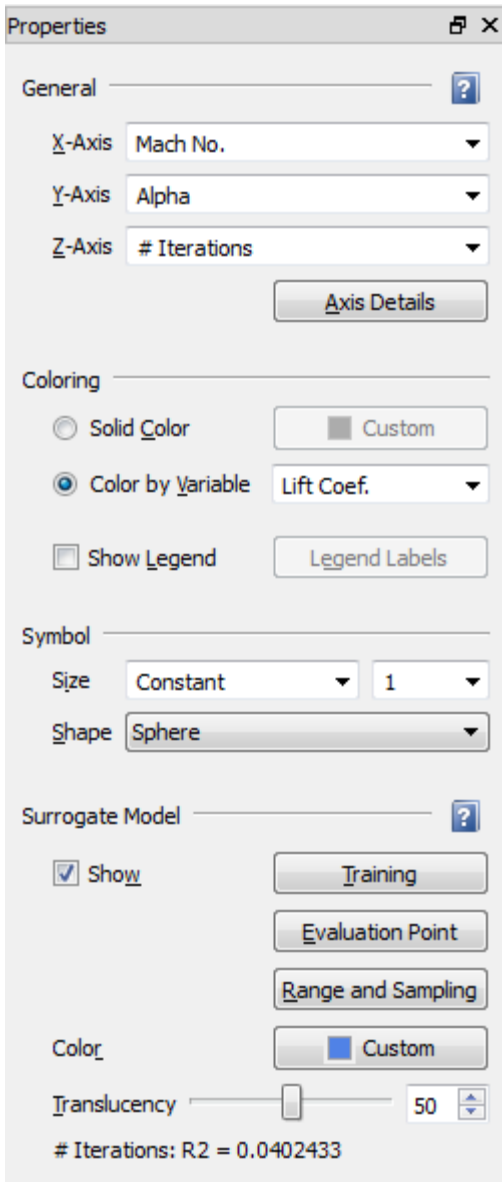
Properties

General

X-Axis Mach No.

Y-Axis Alpha

Z-Axis # Iterations

Axis Details

Coloring

Solid Color

Custom

Color by Variable

Lift Coef.

Show Legend

Legend Labels

Symbol

Size Constant 1

Shape Sphere

Surrogate Model

Show

Training

Evaluation Point

Range and Sampling

Color

Custom

Translucency

50

# Iterations: R2 = 0.0402433